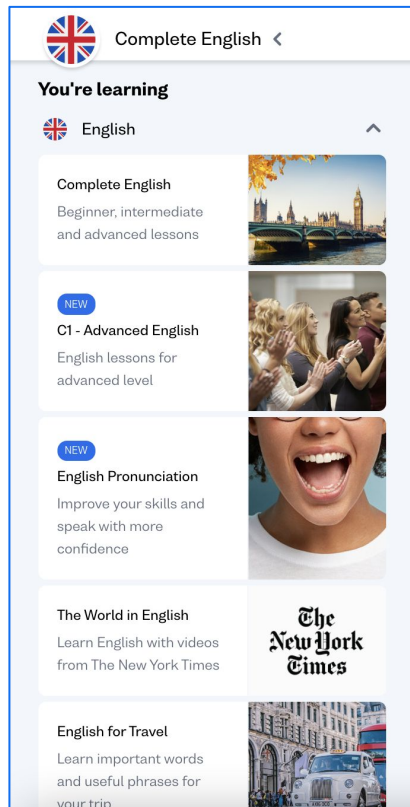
Complete English <

You're learning

English

Complete English
Beginner, intermediate and advanced lessons

NEW
C1 - Advanced English
English lessons for advanced level

NEW
English Pronunciation
Improve your skills and speak with more confidence

The World in English
Learn English with videos from The New York Times

The New York Times

English for Travel
Learn important words and useful phrases for your trip